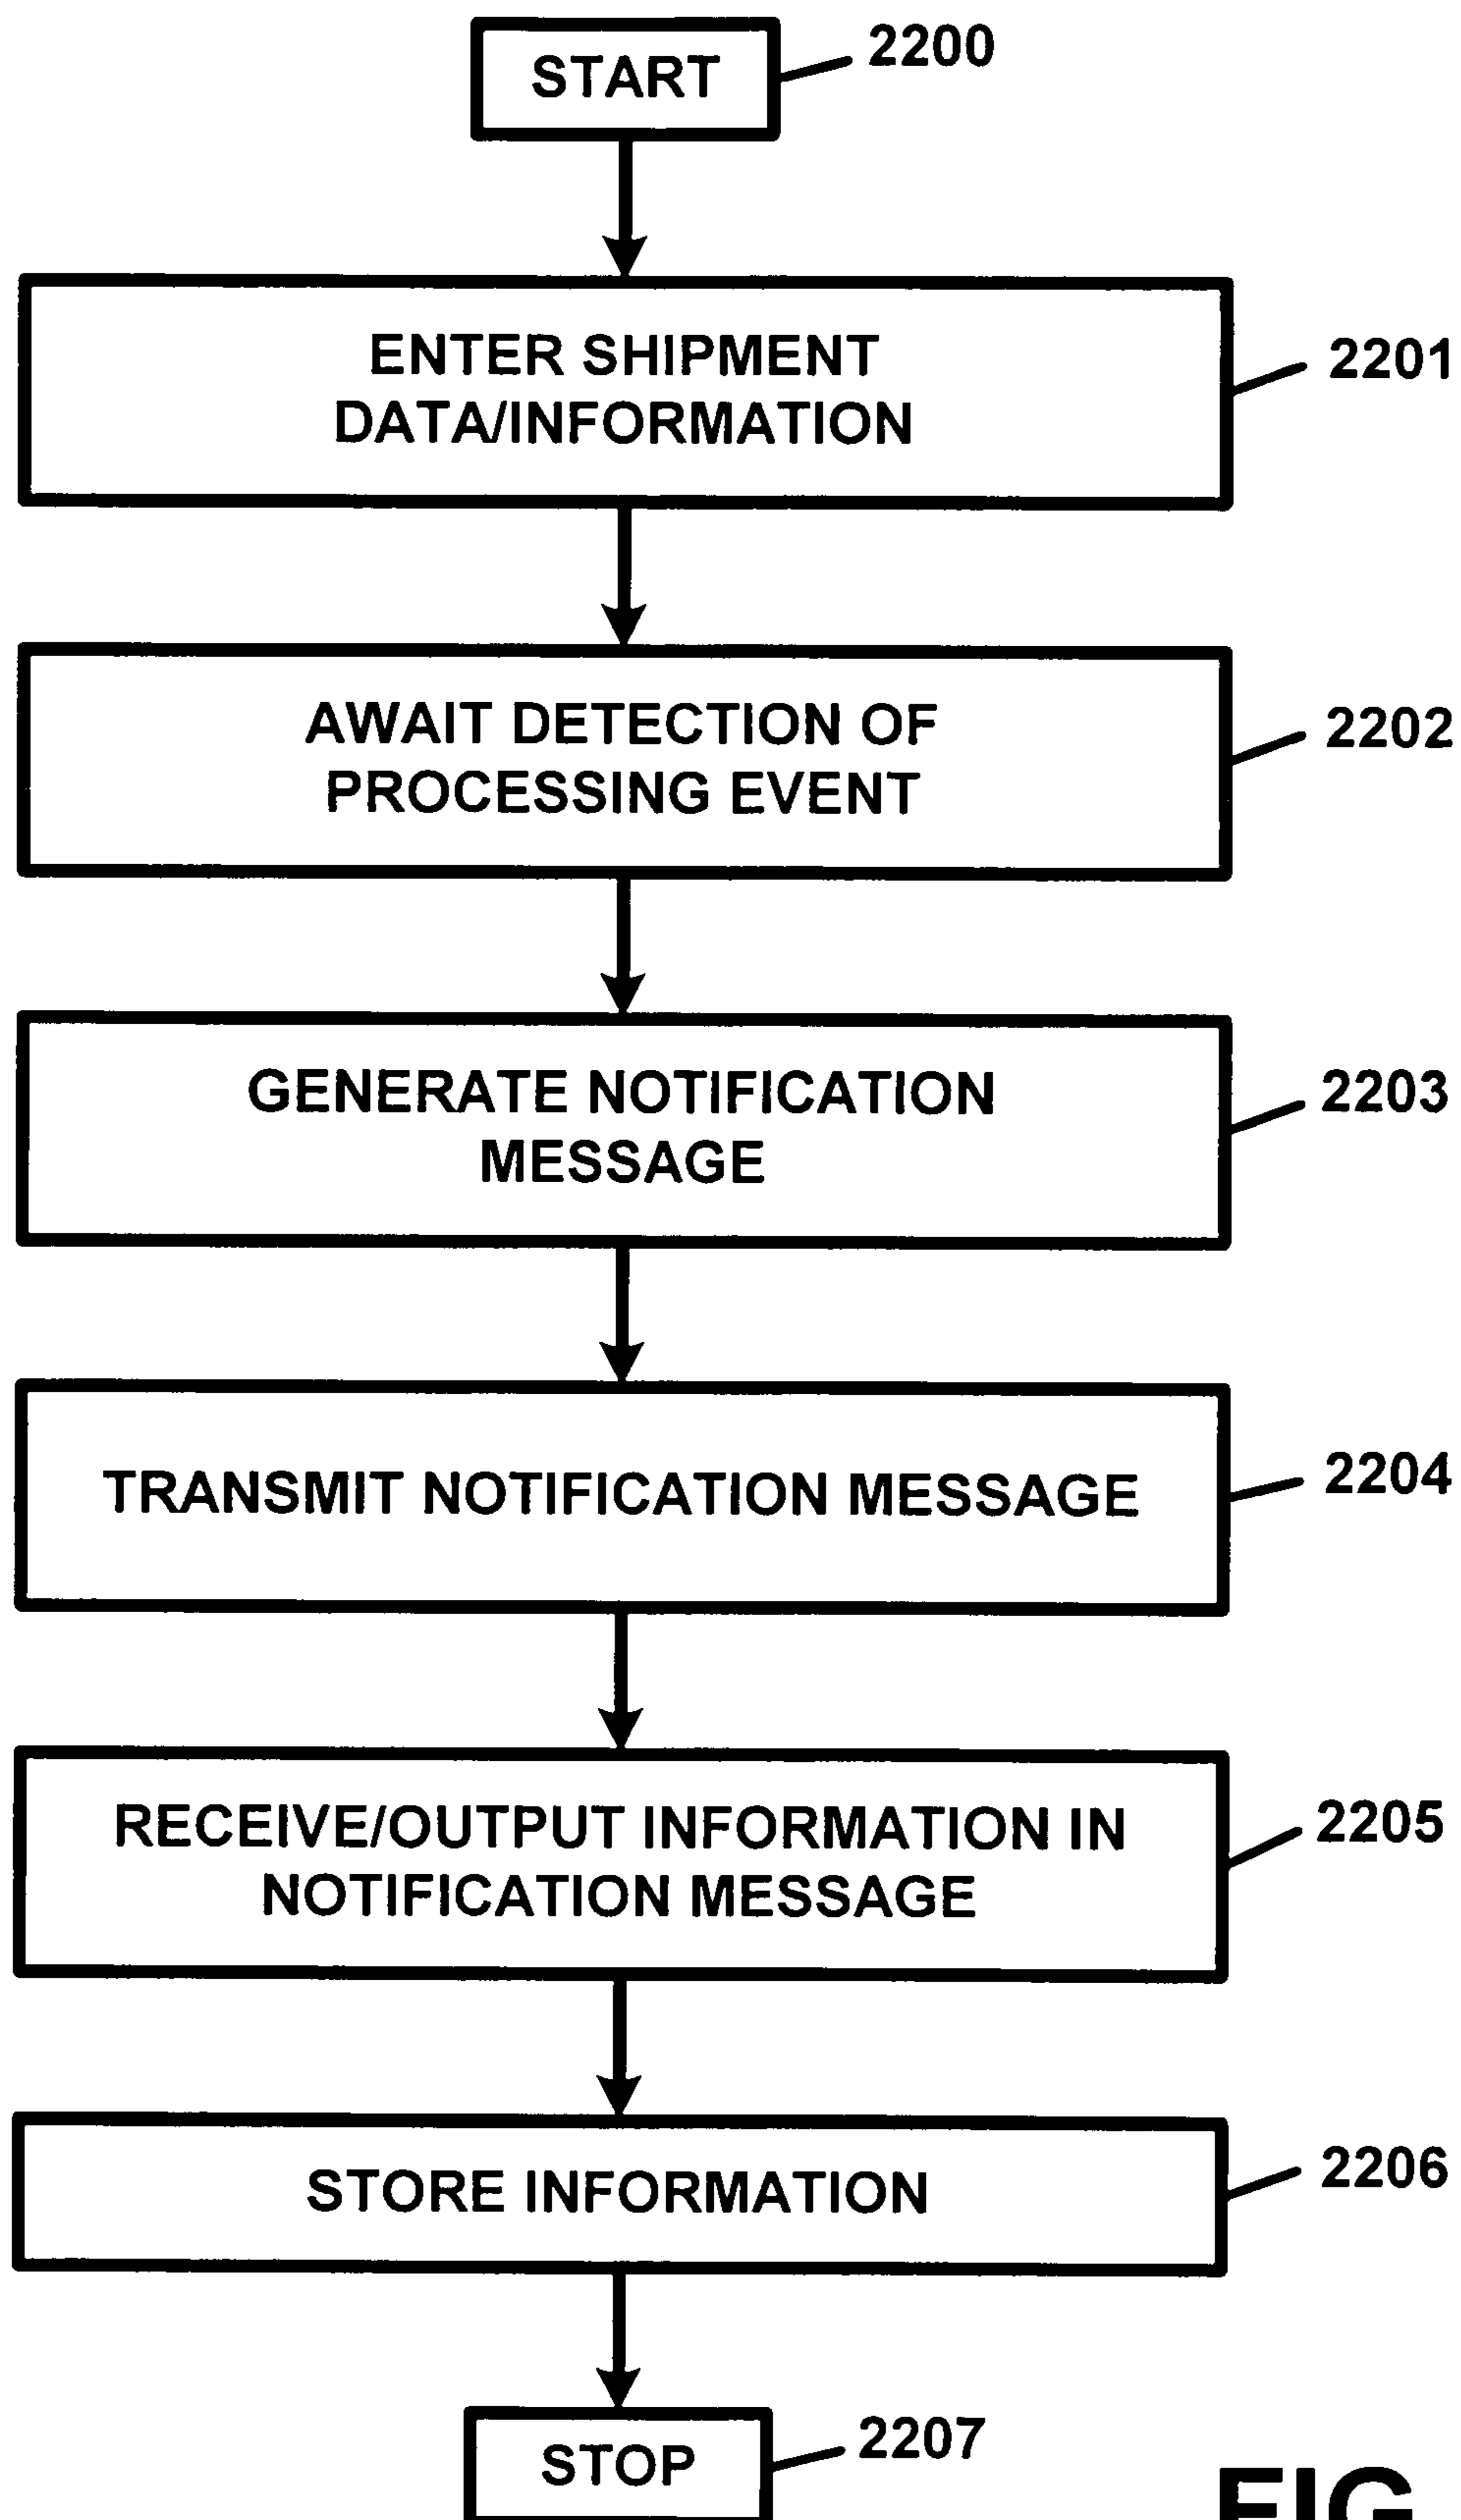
START
2200

ENTER SHIPMENT DATA/INFORMATION
2201

AWAIT DETECTION OF PROCESSING EVENT
2202

GENERATE NOTIFICATION MESSAGE
2203

TRANSMIT NOTIFICATION MESSAGE
2204

RECEIVE/OUTPUT INFORMATION IN NOTIFICATION MESSAGE
2205

STORE INFORMATION
2206

STOP
2207

FIG